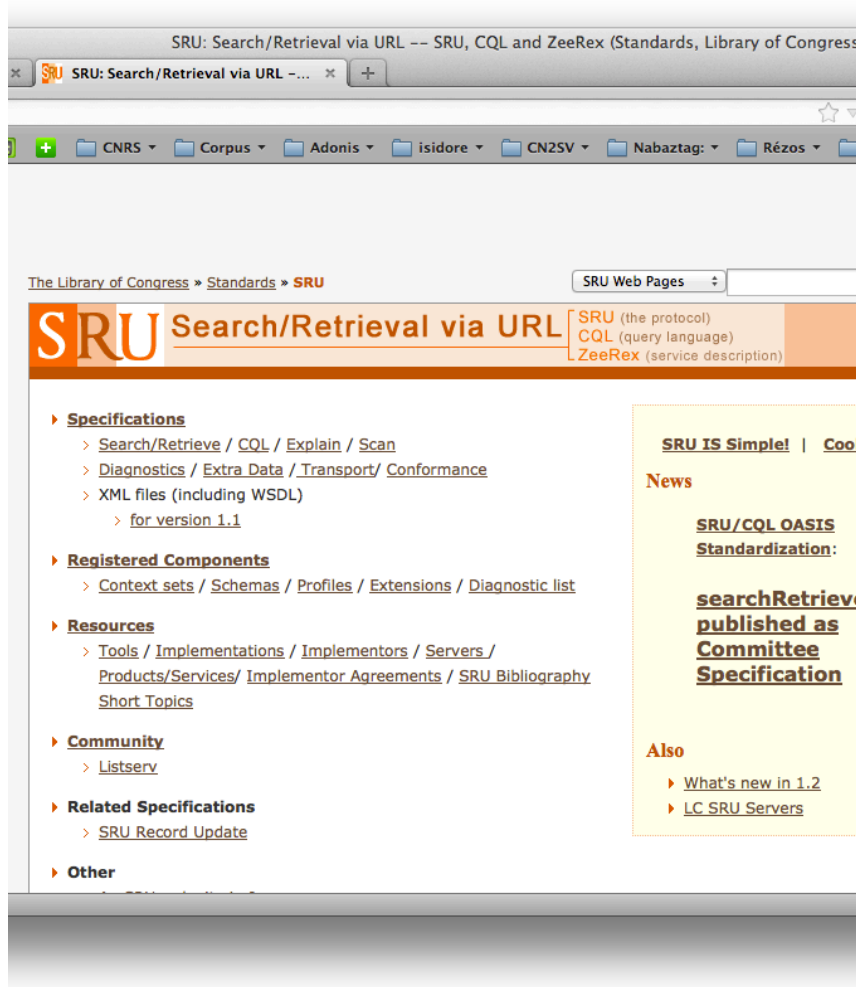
SRU: Search/Retrieval via URL -- SRU, CQL and ZeeRex (Standards, Library of Congress

SRU: Search/Retrieval via URL -...

CNRS ▾ Corpus ▾ Adonis ▾ isidore ▾ CN2SV ▾ Nabaztag: ▾ Rézos ▾

The Library of Congress » Standards » SRU

SRU Web Pages

SRU Search/Retrieval via URL

SRU (the protocol)
CQL (query language)
ZeeRex (service description)

Specifications
Search/Retrieve / CQL / Explain / Scan
Diagnostics / Extra Data / Transport/ Conformance
XML files (including WSDL)
for version 1.1

Registered Components
Context sets / Schemas / Profiles / Extensions / Diagnostic list

Resources
Tools / Implementations / Implementors / Servers / Products/Services/ Implementor Agreements / SRU Bibliography
Short Topics

Community
Listserv

Related Specifications
SRU Record Update

Other

SRU IS Simple! | Coo

News

SRU/CQL OASIS Standardization:

searchRetriev
published as
Committee
Specification

Also

What's new in 1.2
LC SRU Servers